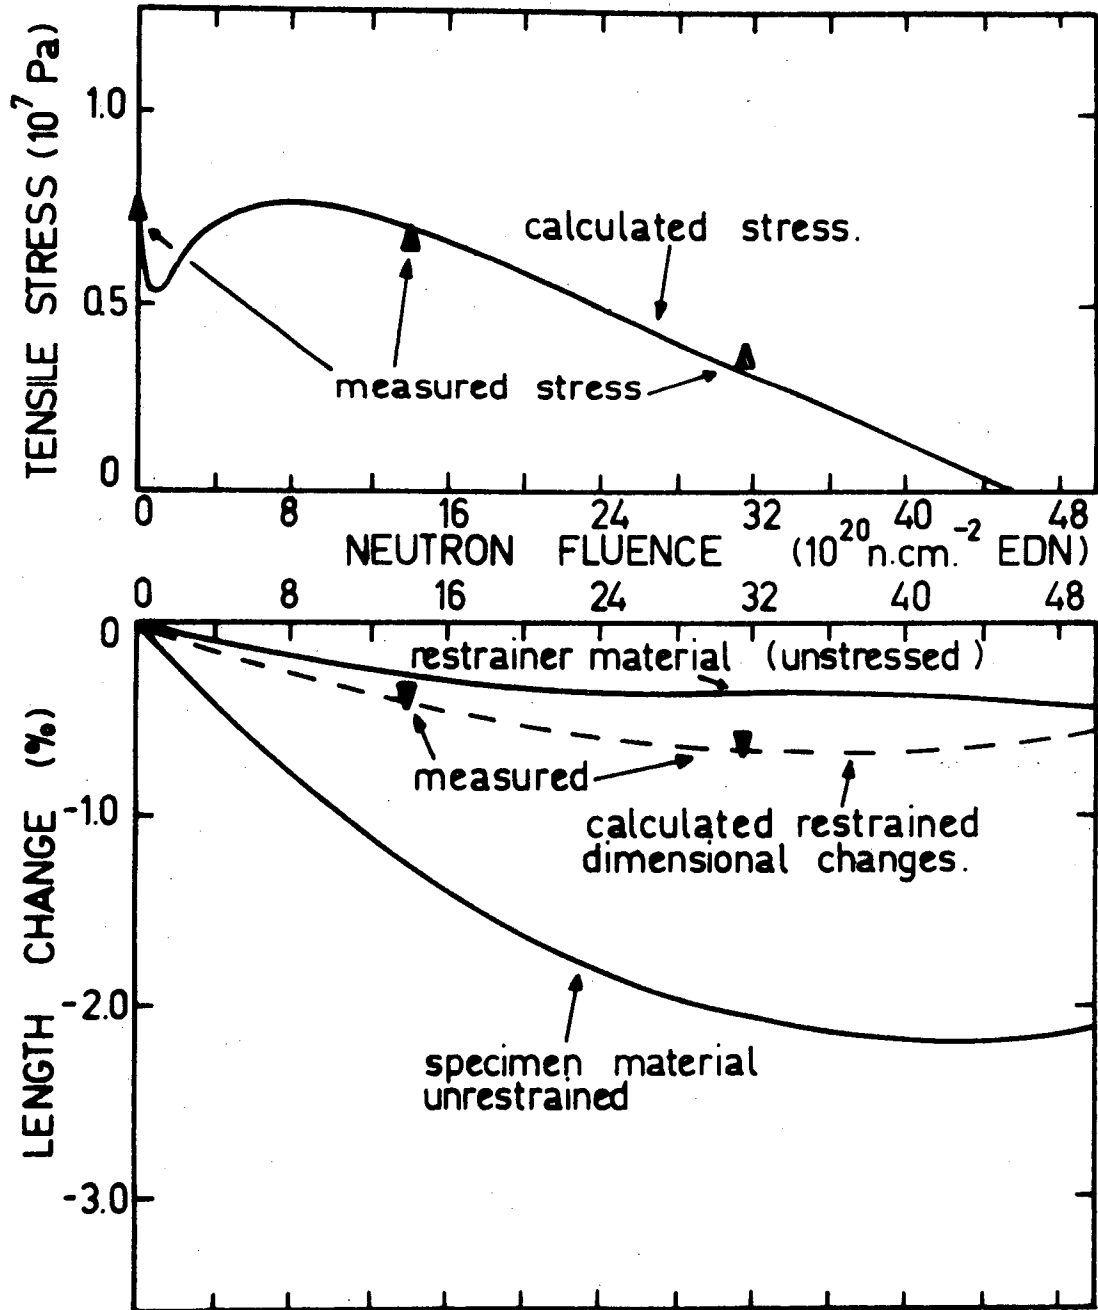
TENSILE STRESS ($10^7$ Pa)

1.0

0.5

0

calculated stress.

measured stress

0 8 16 24 32 40 48

NEUTRON FLUENCE ($10^{20}$ n.cm.$^{-2}$ EDN)

0 8 16 24 32 40 48

LENGTH CHANGE (%)

0

-1.0

-2.0

-3.0

restrainer material (unstressed)

measured

calculated restrained dimensional changes.

specimen material unrestrained